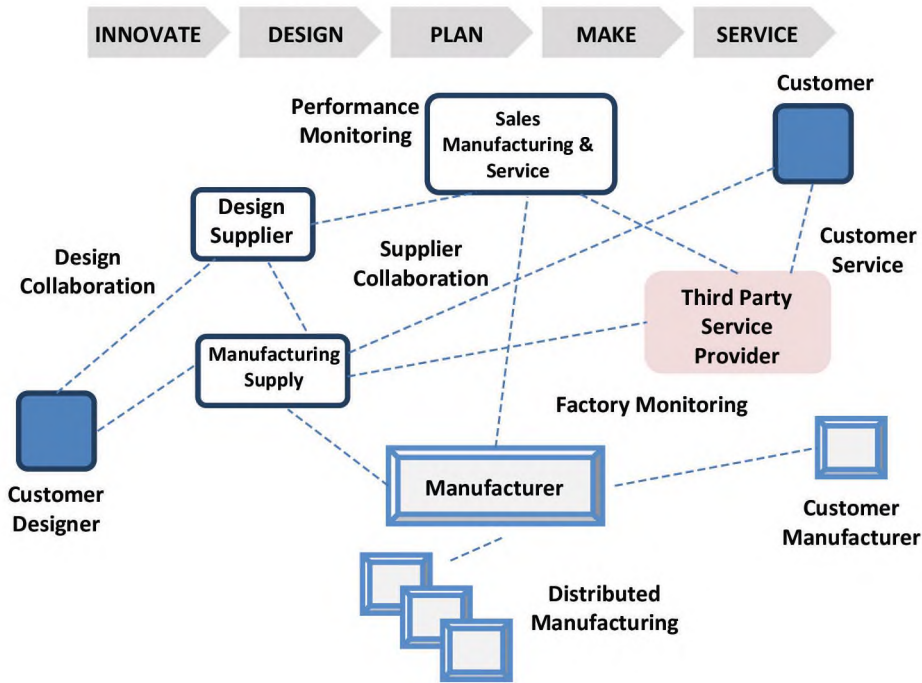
INNOVATE DESIGN PLAN MAKE SERVICE

Performance Monitoring

Sales Manufacturing & Service

Customer

Design Supplier

Design Collaboration

Supplier Collaboration

Customer Service

Third Party Service Provider

Manufacturing Supply

Factory Monitoring

Customer Designer

Manufacturer

Customer Manufacturer

Distributed Manufacturing